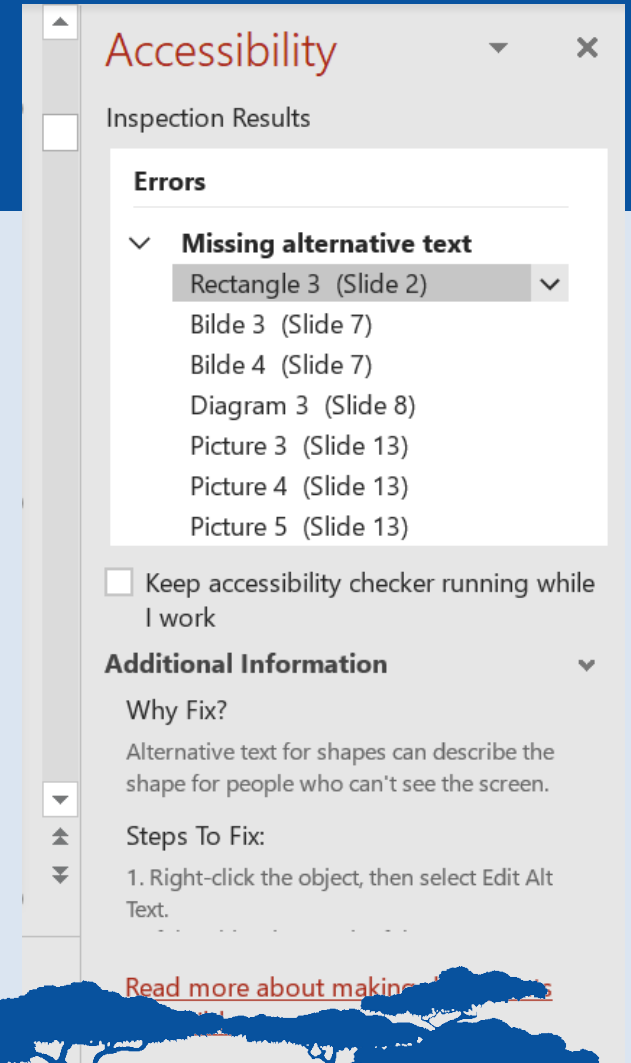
Accessibility

Inspection Results

Errors

Missing alternative text

Rectangle 3 (Slide 2)

Bilde 3 (Slide 7)

Bilde 4 (Slide 7)

Diagram 3 (Slide 8)

Picture 3 (Slide 13)

Picture 4 (Slide 13)

Picture 5 (Slide 13)

Keep accessibility checker running while I work

Additional Information

Why Fix?

Alternative text for shapes can describe the shape for people who can't see the screen.

Steps To Fix:

1. Right-click the object, then select Edit Alt Text.

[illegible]

Read more about making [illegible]